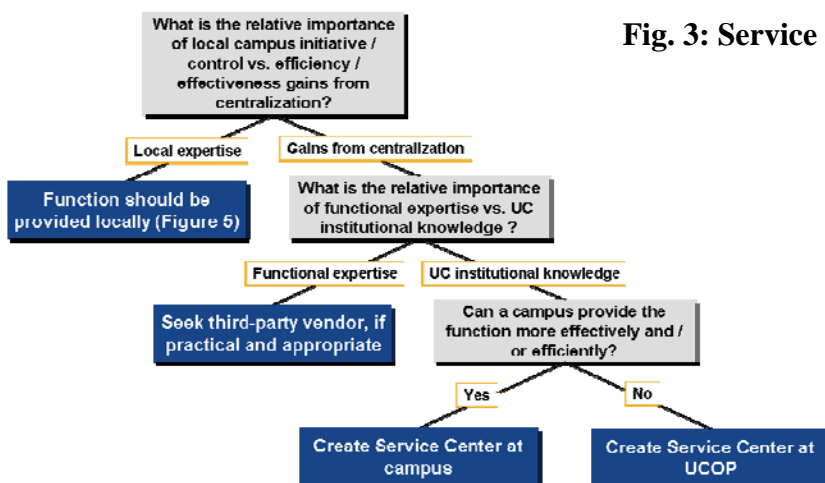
Fig. 3: Service

What is the relative importance of local campus initiative / control vs. efficiency / effectiveness gains from centralization?

Local expertise

Function should be provided locally (Figure 5)

Gains from centralization

What is the relative importance of functional expertise vs. UC institutional knowledge ?

Functional expertise

Seek third-party vendor, if practical and appropriate

UC institutional knowledge

Can a campus provide the function more effectively and / or efficiently?

Yes

Create Service Center at campus

No

Create Service Center at UCOP